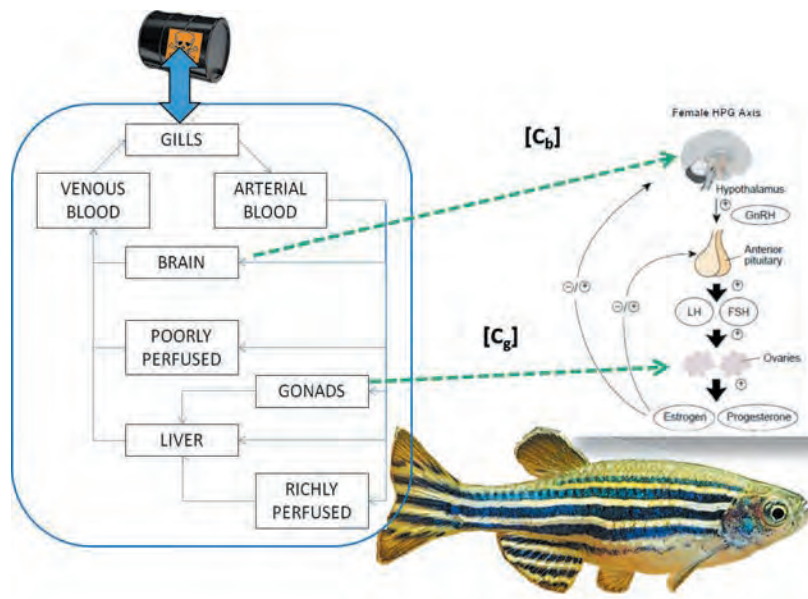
GILLS

VENOUS BLOOD

ARTERIAL BLOOD

BRAIN

POORLY PERFUSED

GONADS

LIVER

RICHLY PERFUSED

$[C_b]$

$[C_g]$

Female HPG Axis

Hypothalamus

+

GnRH

Anterior pituitary

+

LH

FSH

−/+

−/+

Ovaries

+

Estrogen

Progesterone